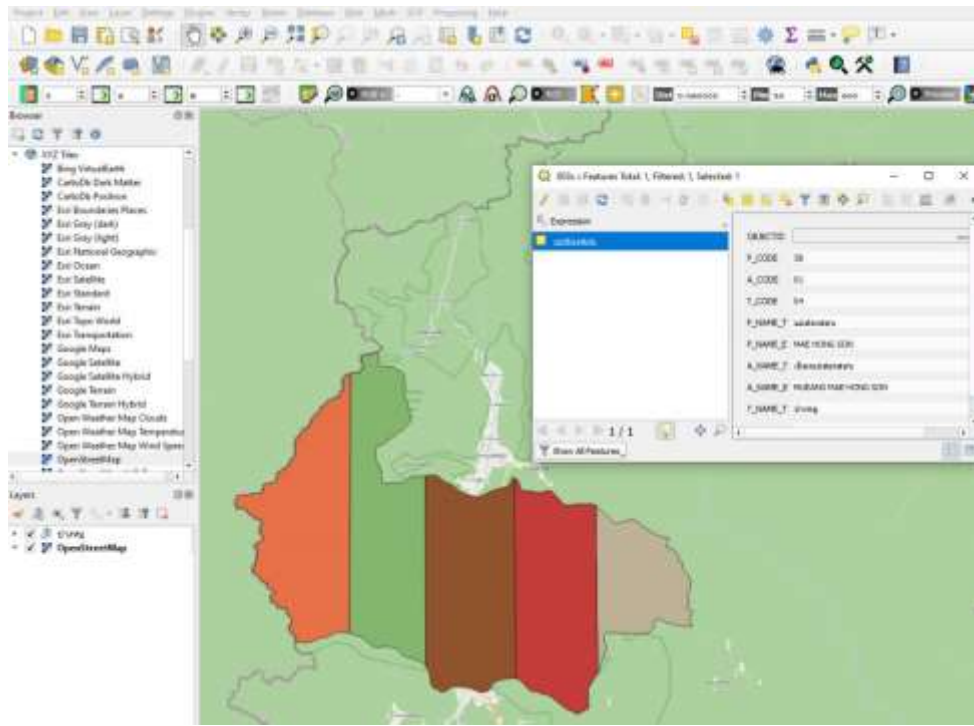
Browser

XYZ Tiles
Bing VirtualEarth
CartoDb Dark Matter
CartoDb Positron
Esri Boundaries Places
Esri Gray (dark)
Esri Gray (light)
Esri National Geographic
Esri Ocean
Esri Satellite
Esri Standard
Esri Terrain
Esri Topo World
Esri Transportation
Google Maps
Google Satellite
Google Satellite Hybrid
Google Terrain
Google Terrain Hybrid
Open Weather Map Clouds
Open Weather Map Temperature
Open Weather Map Wind Speed
OpenStreetMap

Layers

OpenStreetMap

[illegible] :: Features Total: 1, Filtered: 1, Selected: 1

Expression

OBJECTID
P_CODE 58
A_CODE 01
T_CODE 04
P_NAME_T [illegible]
P_NAME_E MAE HONG SON
A_NAME_T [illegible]
A_NAME_E MUEANG MAE HONG SON
T_NAME_T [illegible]

1/1

Show All Features